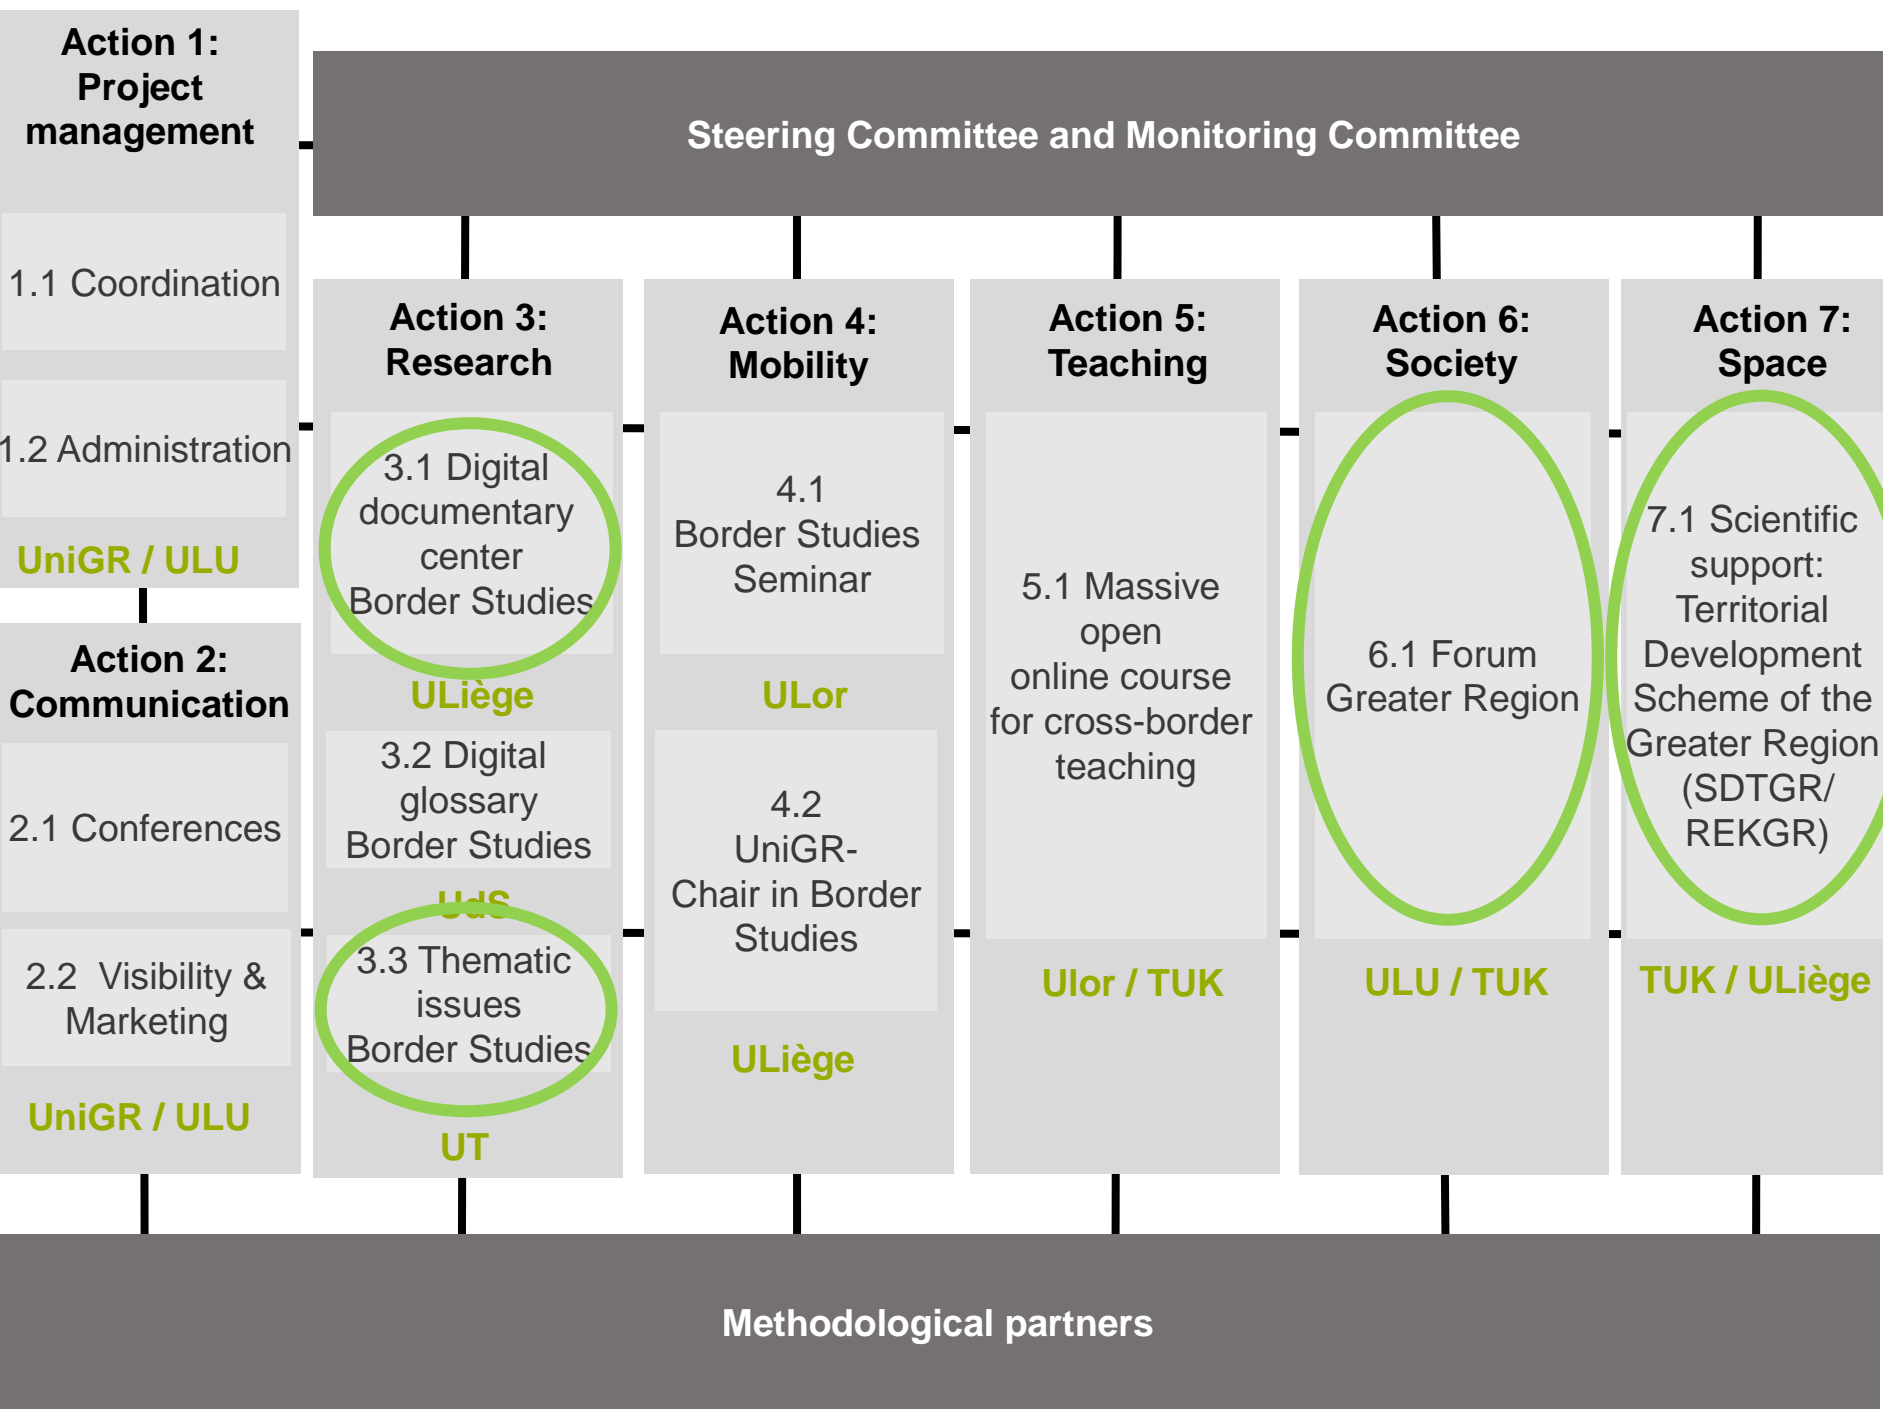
Action 1: Project management

Steering Committee and Monitoring Committee

1.1 Coordination

1.2 Administration

UniGR / ULU

Action 2: Communication

2.1 Conferences

2.2 Visibility & Marketing

UniGR / ULU

Action 3: Research

3.1 Digital documentary center Border Studies

ULiège

3.2 Digital glossary Border Studies

UdS

3.3 Thematic issues Border Studies

UT

Action 4: Mobility

4.1 Border Studies Seminar

ULor

4.2 UniGR-Chair in Border Studies

ULiège

Action 5: Teaching

5.1 Massive open online course for cross-border teaching

Ulor / TUK

Action 6: Society

6.1 Forum Greater Region

ULU / TUK

Action 7: Space

7.1 Scientific support: Territorial Development Scheme of the Greater Region (SDTGR/ REKGR)

TUK / ULiège

Methodological partners